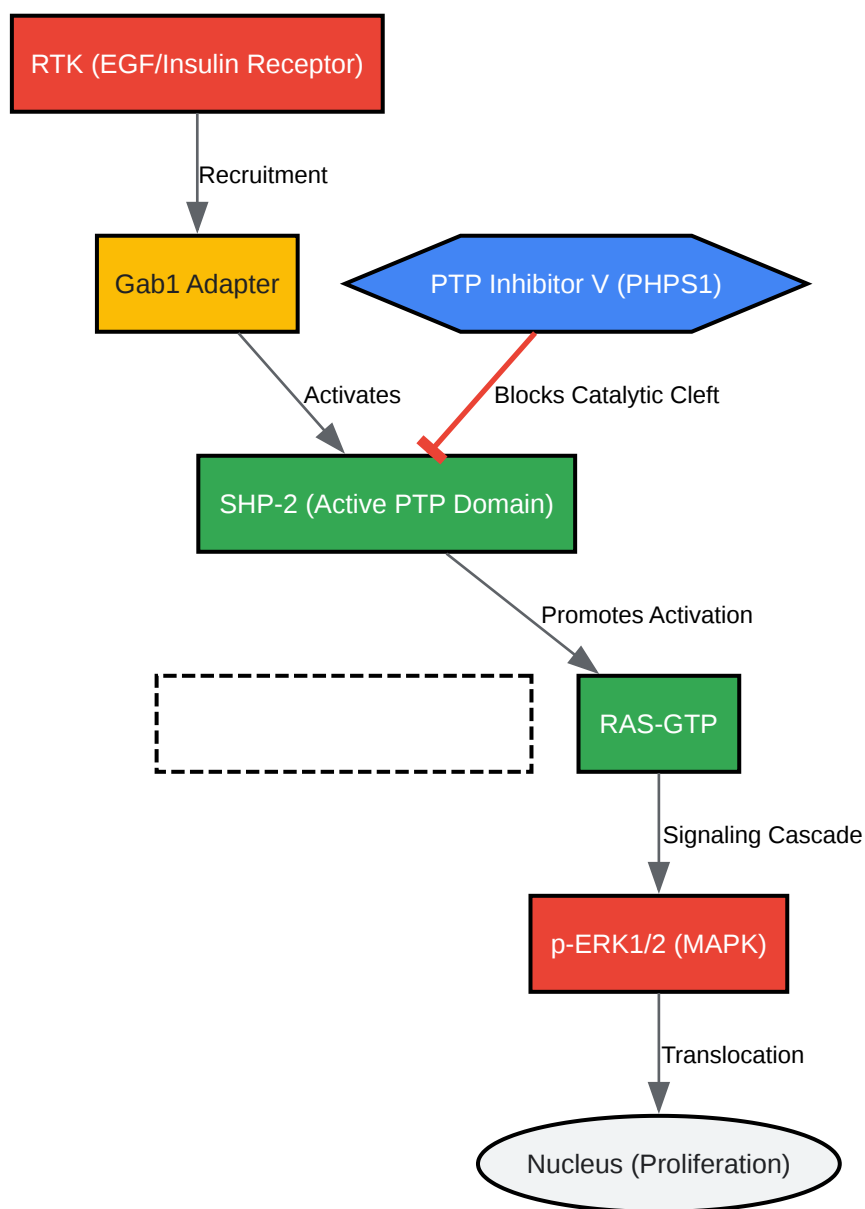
RTK (EGF/Insulin Receptor)

Recruitment

Gab1 Adapter

PTP Inhibitor V (PHPS1)

Activates

Blocks Catalytic Cleft

SHP-2 (Active PTP Domain)

Promotes Activation

RAS-GTP

Signaling Cascade

p-ERK1/2 (MAPK)

Translocation

Nucleus (Proliferation)